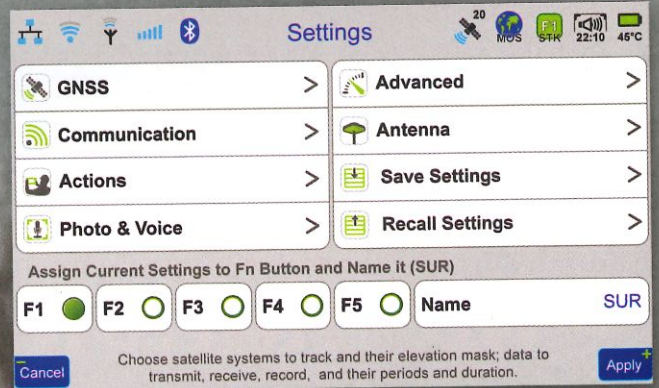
Settings

20

MOS

F1
STK

22:10

45°C

GNSS >

Communication >

Actions >

Photo & Voice >

Advanced >

Antenna >

Save Settings >

Recall Settings >

Assign Current Settings to Fn Button and Name it (SUR)

F1

F2

F3

F4

F5

Name SUR

Cancel

Choose satellite systems to track and their elevation mask; data to transmit, receive, record, and their periods and duration.

Apply